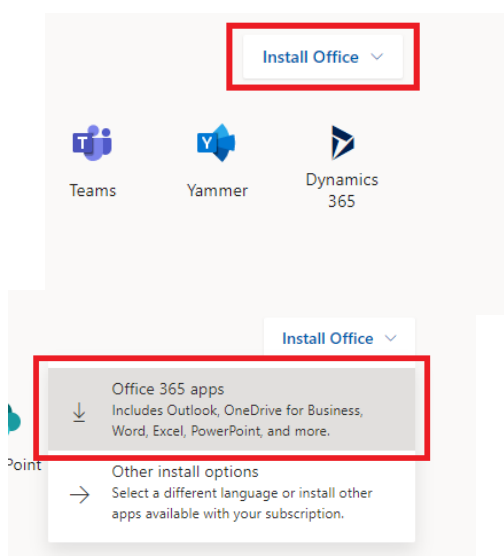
Install Office

Teams

Yammer

Dynamics 365

Install Office

Office 365 apps
Includes Outlook, OneDrive for Business, Word, Excel, PowerPoint, and more.

Point

Other install options
Select a different language or install other apps available with your subscription.